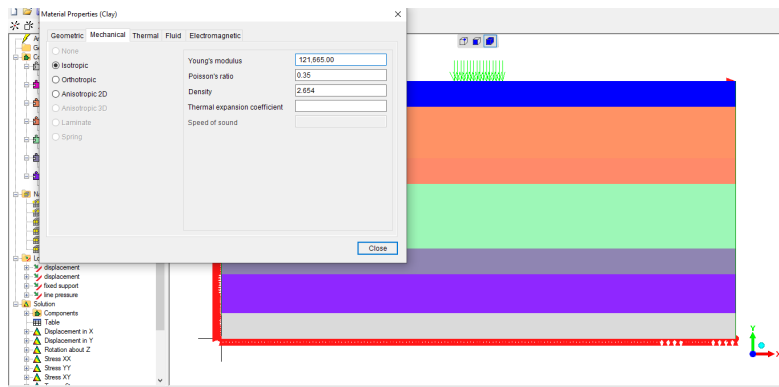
Material Properties (Clay)

Geometric Mechanical Thermal Fluid Electromagnetic

None
Isotropic
Orthotropic
Anisotropic 2D
Anisotropic 3D
Laminate
Spring

| | |
|---|---|
| Young's modulus | 121,665.00 |
| Poisson's ratio | 0.35 |
| Density | 2.654 |
| Thermal expansion coefficient | |
| Speed of sound | |

Close

displacement
displacement
fixed support
line pressure
Solution
Components
Table
Displacement in X
Displacement in Y
Rotation about Z
Stress XX
Stress YY
Stress XY

Y
X
Z